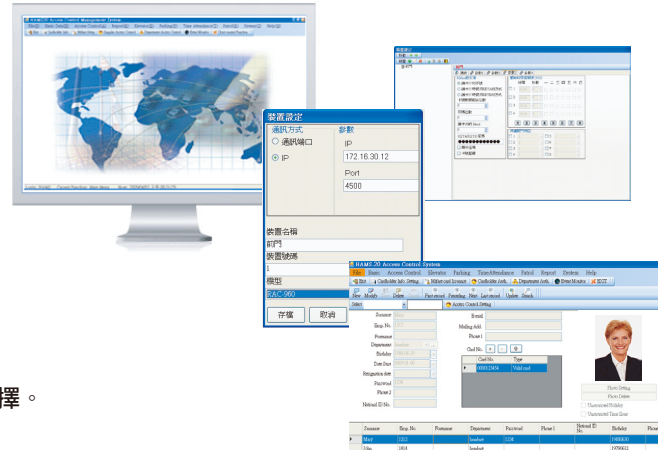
NAMS 20 Access Control Management System

裝置設定
通訊方式
參數
通訊端口
IP
IP
172.16.30.12
Port
4500
裝置名稱
前門
裝置號碼
1
機型
EAC-960
存檔
取消

NAMS 20 Access Control System
File Basic Access Control Elevator Parking Time Attendance Patrol Report System Help
Exit Cardholder Info. Setting Mifare card Inventory Cardholder Auth. Department Auth. Event Monitor EXIT
Access Control Setting
New Modify Delete First record Preceding Next Last record Update Search
Select
Surname
Emp. No.
Forename
Department
Birthday
Date Start
Resignation date
Password
Phone 2
National ID No.
E-mail
Mailing Add.
Phone 1
Card No.
Card No.
Type
0000123456
Valid card
Photo Setting
Photo Delete
Unrestricted Holiday
Unrestricted Time Zone
Surname
Emp. No.
Forename
Department
Password
Phone 1
National ID No.
Birthday
Mary
1212
Lisa
1818

擇。